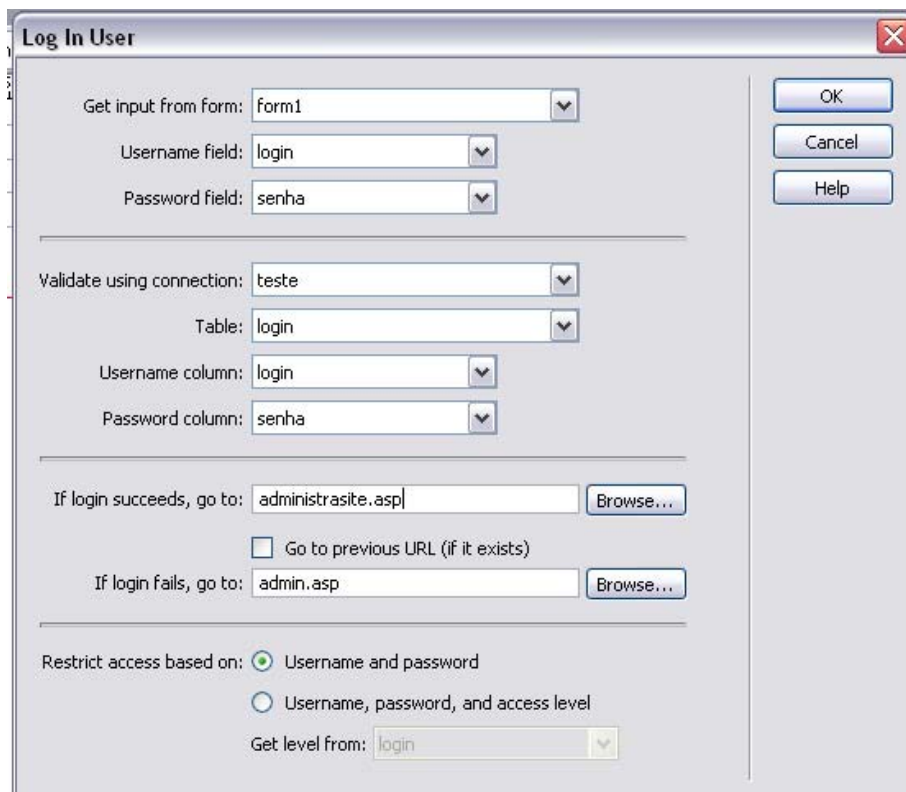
Log In User

Get input from form: form1

Username field: login

Password field: senha

Validate using connection: teste

Table: login

Username column: login

Password column: senha

If login succeeds, go to: administrasite.asp Browse...

Go to previous URL (if it exists)

If login fails, go to: admin.asp Browse...

Restrict access based on: Username and password

Username, password, and access level

Get level from: login

OK

Cancel

Help